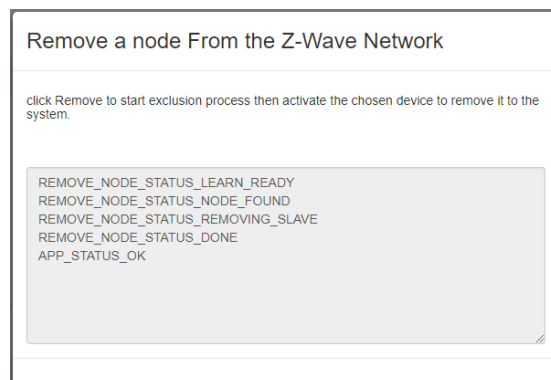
Remove a node From the Z-Wave Network

click Remove to start exclusion process then activate the chosen device to remove it to the system.

REMOVE_NODE_STATUS_LEARN_READY
REMOVE_NODE_STATUS_NODE_FOUND
REMOVE_NODE_STATUS_REMOVING_SLAVE
REMOVE_NODE_STATUS_DONE
APP_STATUS_OK